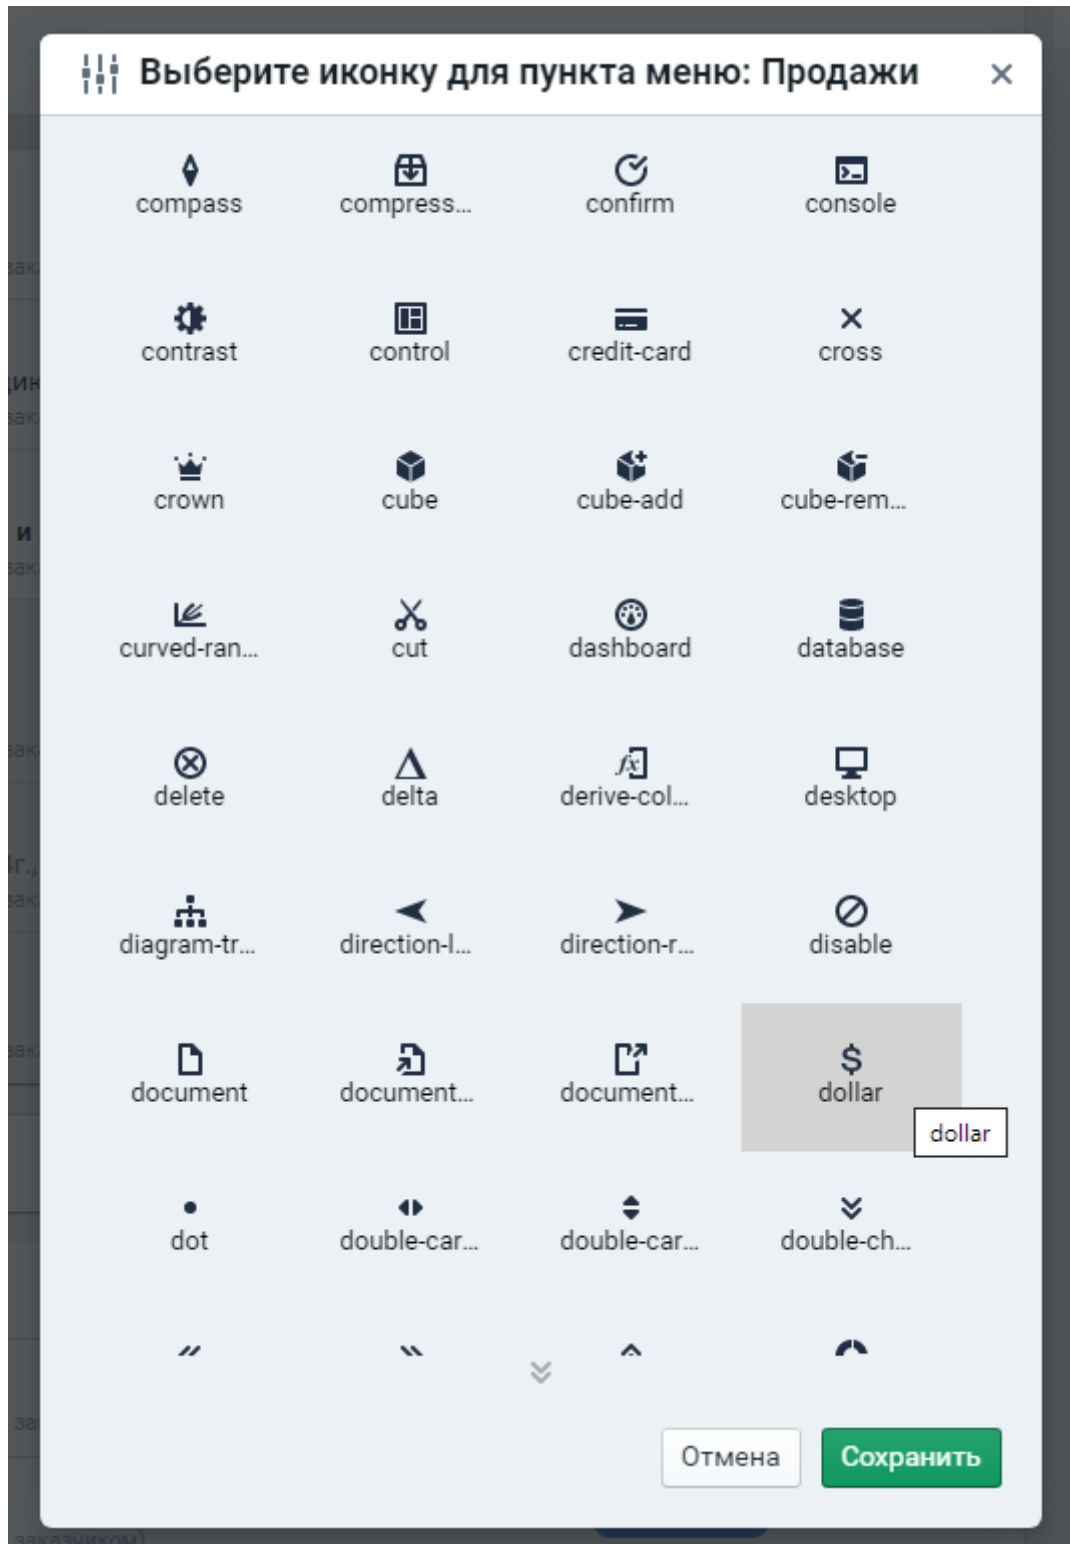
Выберите иконку для пункта меню: Продажи ×

compass
compress...
confirm
console
contrast
control
credit-card
cross
crown
cube
cube-add
cube-rem...
curved-ran...
cut
dashboard
database
delete
delta
derive-col...
desktop
diagram-tr...
direction-l...
direction-r...
disable
document
document...
document...
dollar
dollar
dot
double-car...
double-car...
double-ch...

Отмена
Сохранить